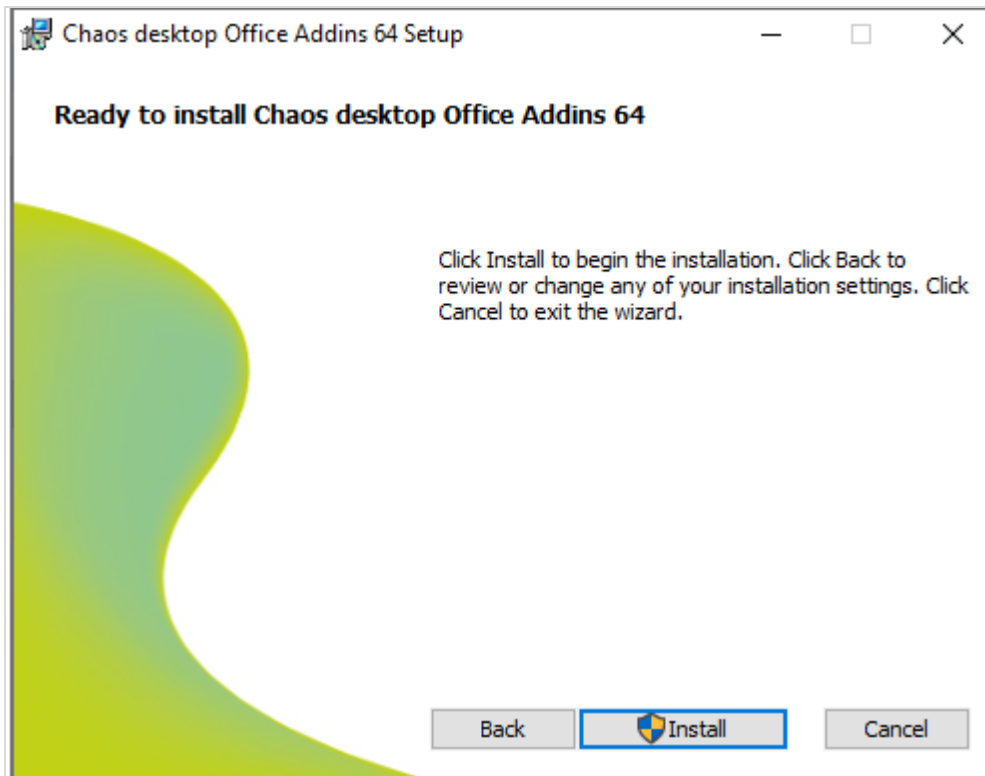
Chaos desktop Office Addins 64 Setup

Ready to install Chaos desktop Office Addins 64

Click Install to begin the installation. Click Back to review or change any of your installation settings. Click Cancel to exit the wizard.

Back Install Cancel